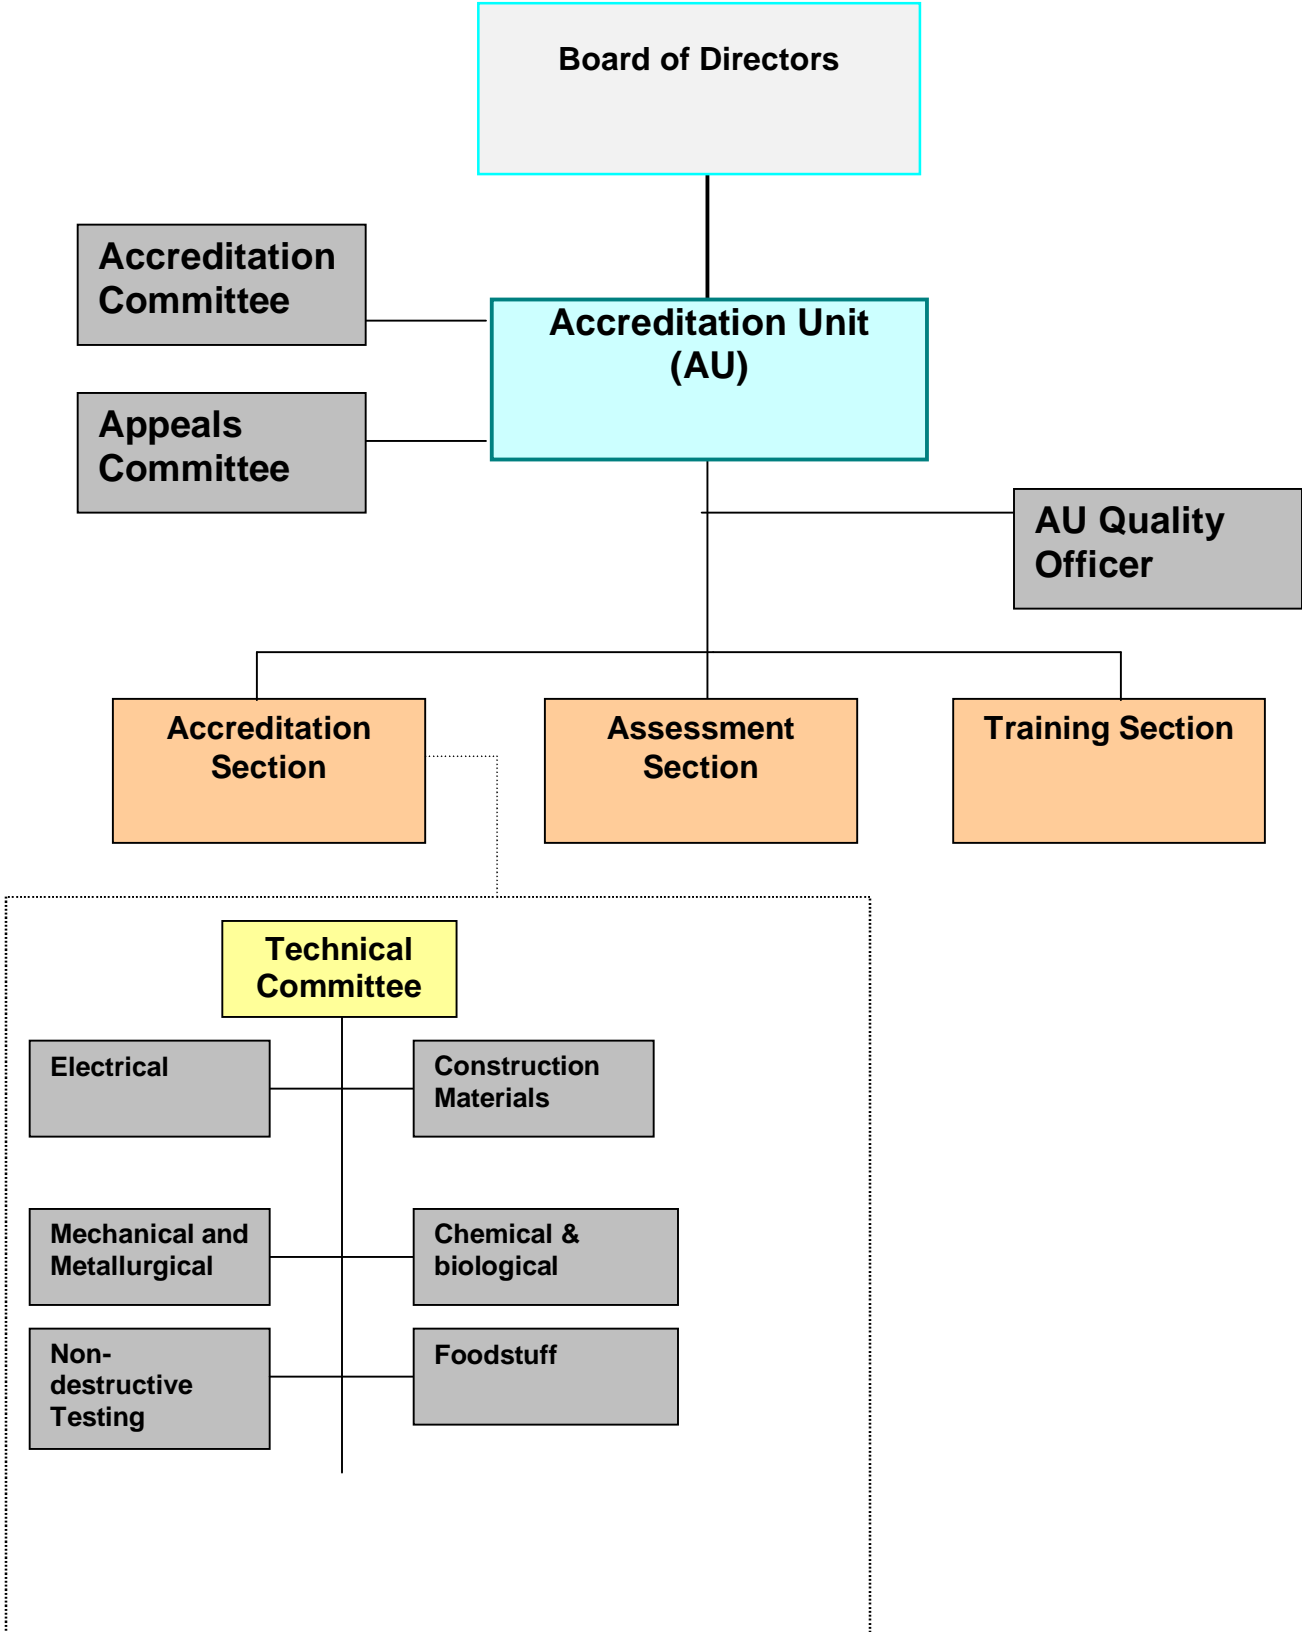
Board of Directors

Accreditation Committee

Appeals Committee

Accreditation Unit (AU)

AU Quality Officer

Accreditation Section

Assessment Section

Training Section

Technical Committee

Electrical

Construction Materials

Mechanical and Metallurgical

Chemical & biological

Non-destructive Testing

Foodstuff